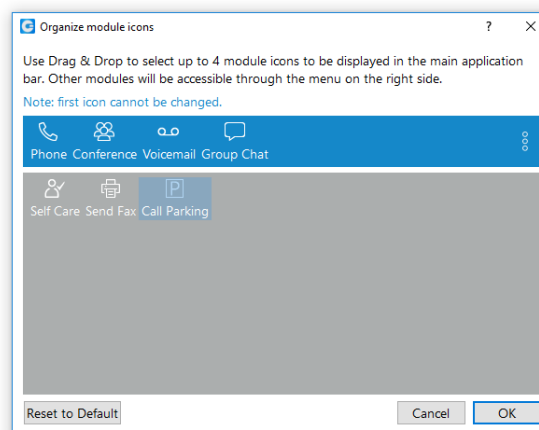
Organize module icons

?

Use Drag & Drop to select up to 4 module icons to be displayed in the main application bar. Other modules will be accessible through the menu on the right side.

Note: first icon cannot be changed.

Phone Conference Voicemail Group Chat

Self Care Send Fax Call Parking

Reset to Default

Cancel

OK